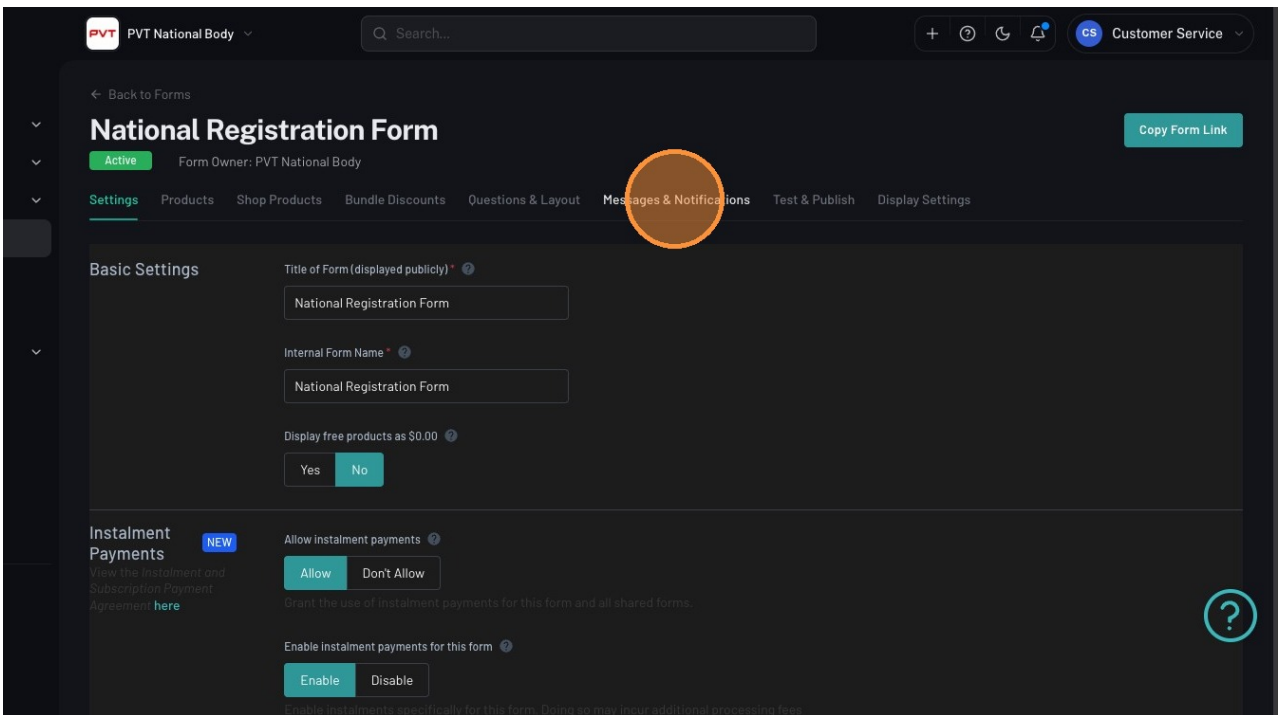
PVT PVT National Body

Search...

CS Customer Service

← Back to Forms

National Registration Form

Copy Form Link

Active Form Owner: PVT National Body

Settings Products Shop Products Bundle Discounts Questions & Layout Messages & Notifications Test & Publish Display Settings

Basic Settings

Title of Form (displayed publicly) *

National Registration Form

Internal Form Name *

National Registration Form

Display free products as $0.00

Yes No

Instalment Payments NEW

View the Instalment and Subscription Payment Agreement here

Allow instalment payments

Allow Don't Allow

Grant the use of instalment payments for this form and all shared forms.

Enable instalment payments for this form

Enable Disable

Enable instalments specifically for this form. Doing so may incur additional processing fees

?